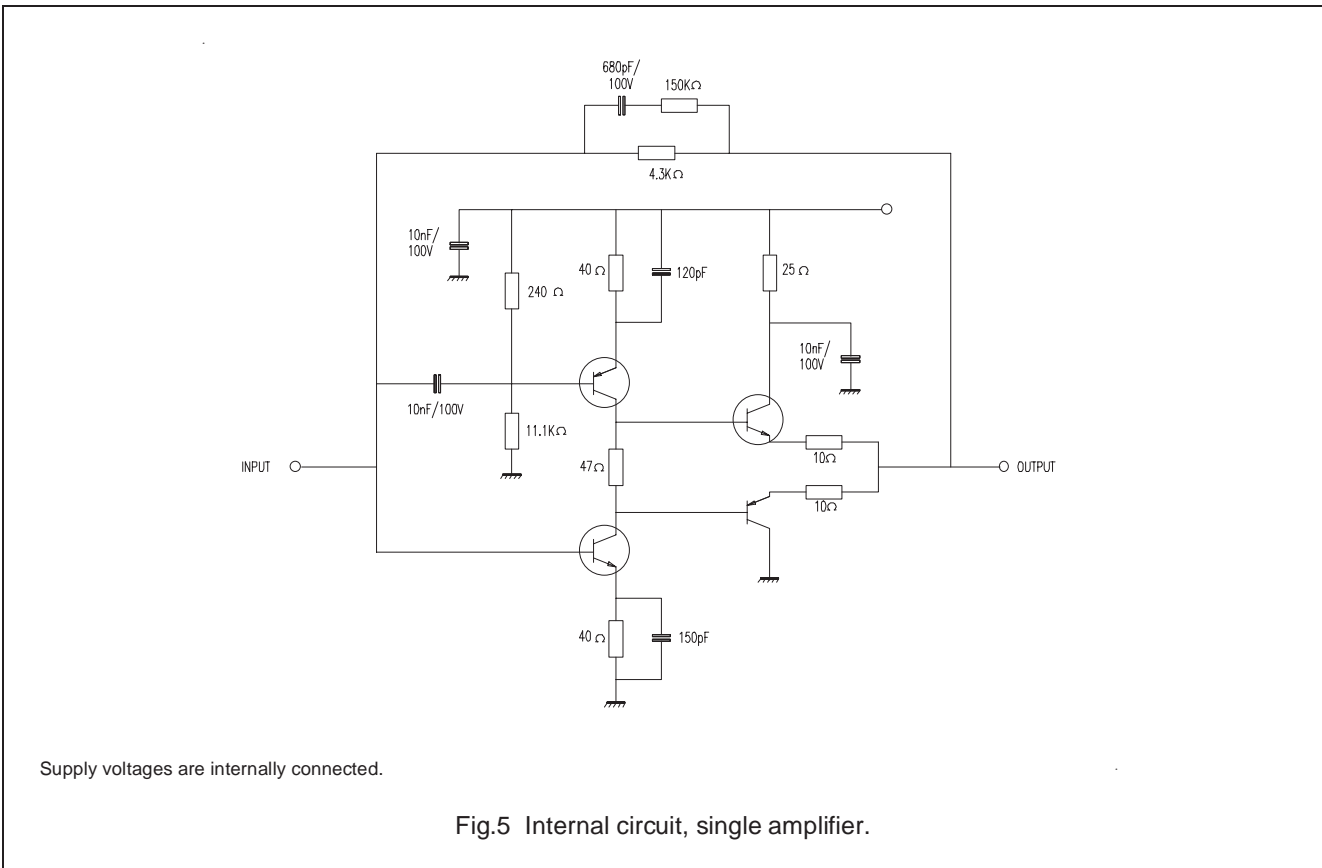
680pF/
100V
150K$\Omega$
4.3K$\Omega$
10nF/
100V
240 $\Omega$
40 $\Omega$
120pF
25 $\Omega$
10nF/
100V
10nF/100V
11.1K$\Omega$
INPUT
47$\Omega$
10$\Omega$
10$\Omega$
OUTPUT
40 $\Omega$
150pF

Supply voltages are internally connected.

Fig.5 Internal circuit, single amplifier.